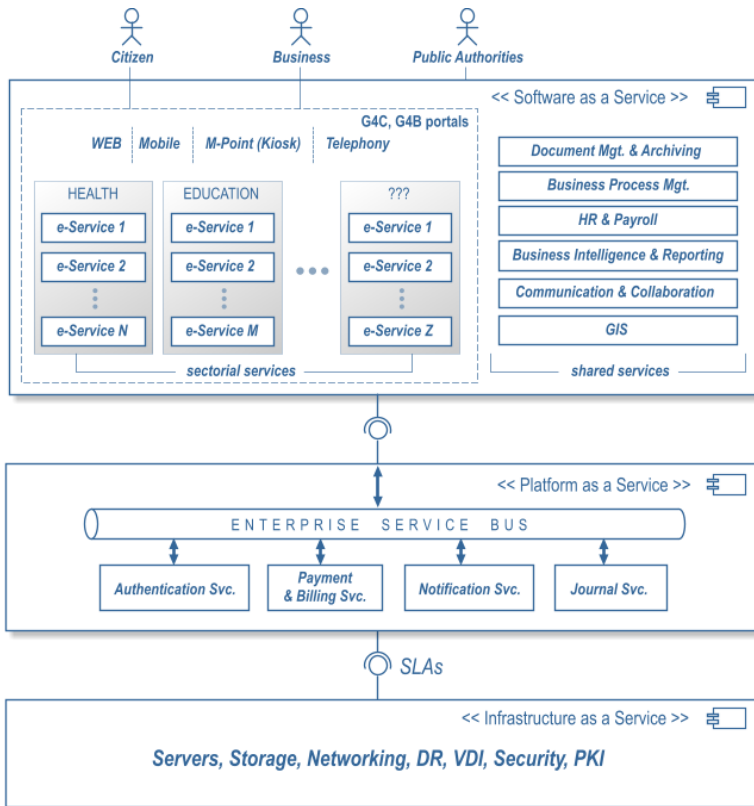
Citizen
Business
Public Authorities

<< Software as a Service >>

G4C, G4B portals

WEB | Mobile | M-Point (Kiosk) | Telephony

HEALTH
e-Service 1
e-Service 2
e-Service N

EDUCATION
e-Service 1
e-Service 2
e-Service M

???
e-Service 1
e-Service 2
e-Service Z

sectorial services

Document Mgt. & Archiving
Business Process Mgt.
HR & Payroll
Business Intelligence & Reporting
Communication & Collaboration
GIS

shared services

<< Platform as a Service >>

ENTERPRISE SERVICE BUS

Authentication Svc.
Payment & Billing Svc.
Notification Svc.
Journal Svc.

SLAs

<< Infrastructure as a Service >>

Servers, Storage, Networking, DR, VDI, Security, PKI